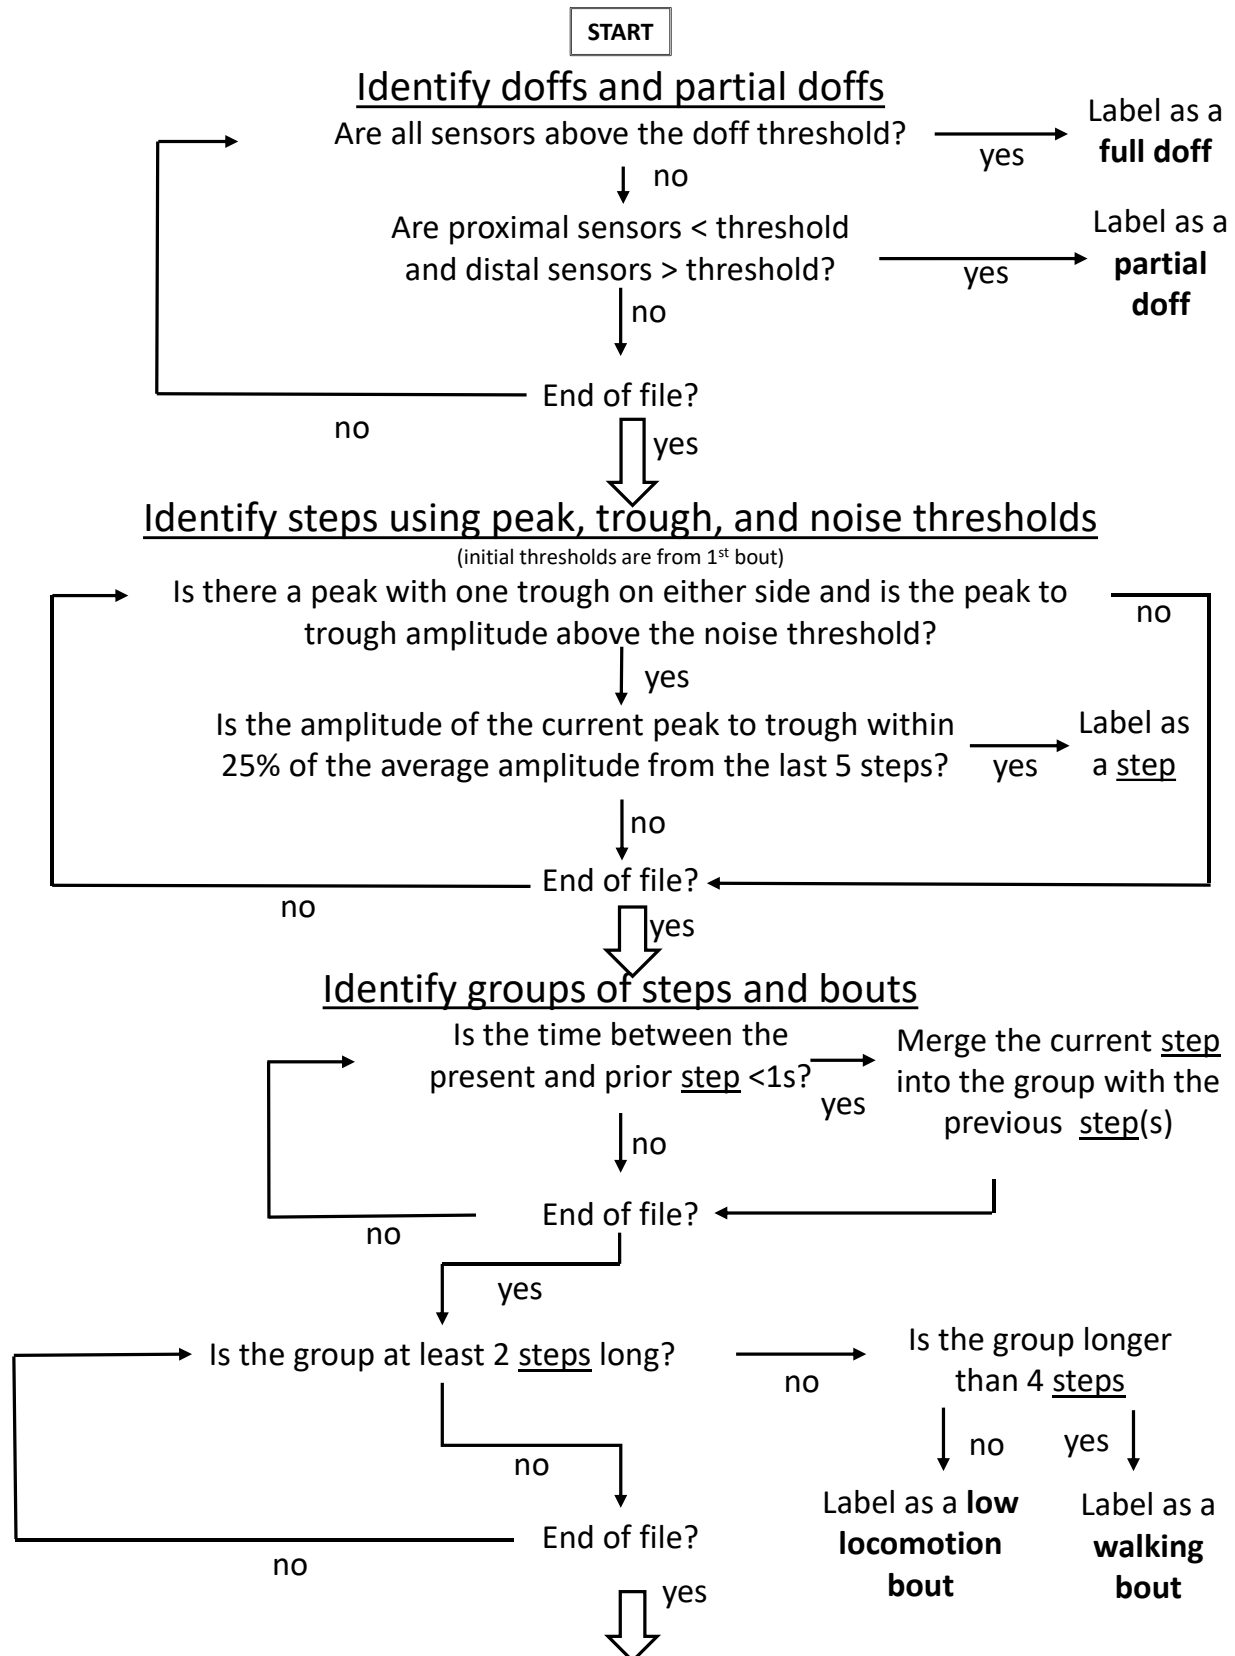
START

Identify doffs and partial doffs

Are all sensors above the doff threshold?

yes

Label as a **full doff**

no

Are proximal sensors < threshold and distal sensors > threshold?

yes

Label as a **partial doff**

no

End of file?

no

yes

Identify steps using peak, trough, and noise thresholds

(initial thresholds are from 1$^{st}$ bout)

Is there a peak with one trough on either side and is the peak to trough amplitude above the noise threshold?

no

yes

Is the amplitude of the current peak to trough within 25% of the average amplitude from the last 5 steps?

yes

Label as a step

no

End of file?

no

yes

Identify groups of steps and bouts

Is the time between the present and prior step <1s?

yes

Merge the current step into the group with the previous step(s)

no

End of file?

no

yes

Is the group at least 2 steps long?

no

Is the group longer than 4 steps

no

yes

Label as a **low locomotion bout**

Label as a **walking bout**

no

End of file?

no

yes